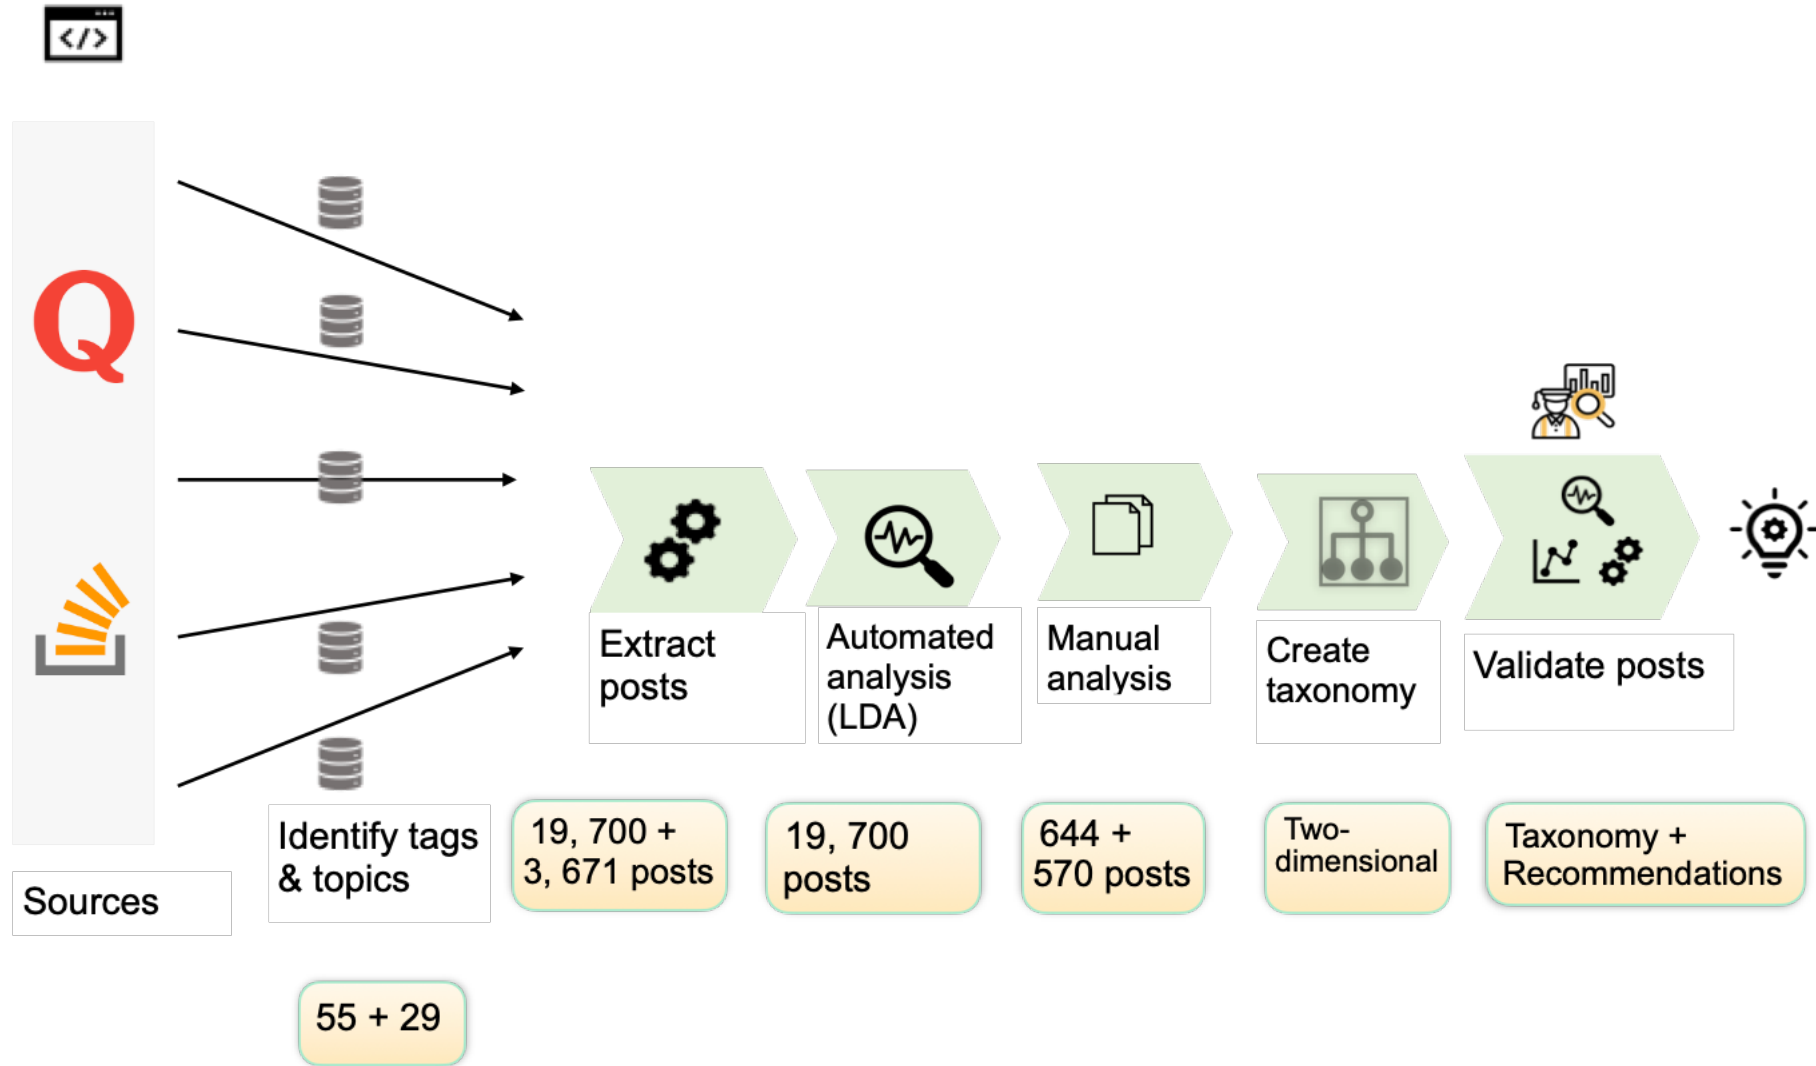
</>

Q

Sources

Identify tags & topics

55 + 29

Extract posts

19, 700 + 3, 671 posts

Automated analysis (LDA)

19, 700 posts

Manual analysis

644 + 570 posts

Create taxonomy

Two-dimensional

Validate posts

Taxonomy + Recommendations